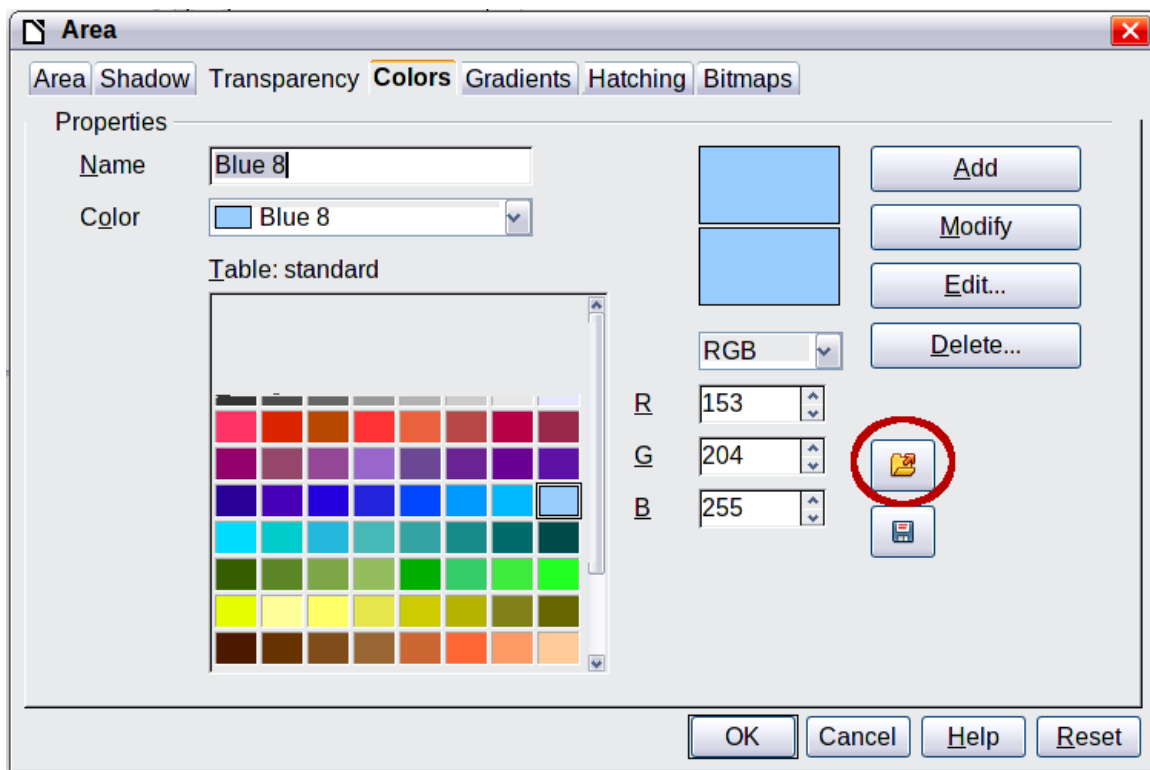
Area

Area Shadow Transparency Colors Gradients Hatching Bitmaps

Properties

Name Blue 8

Color Blue 8

Table: standard

RGB

R 153

G 204

B 255

Add

Modify

Edit...

Delete...

OK Cancel Help Reset